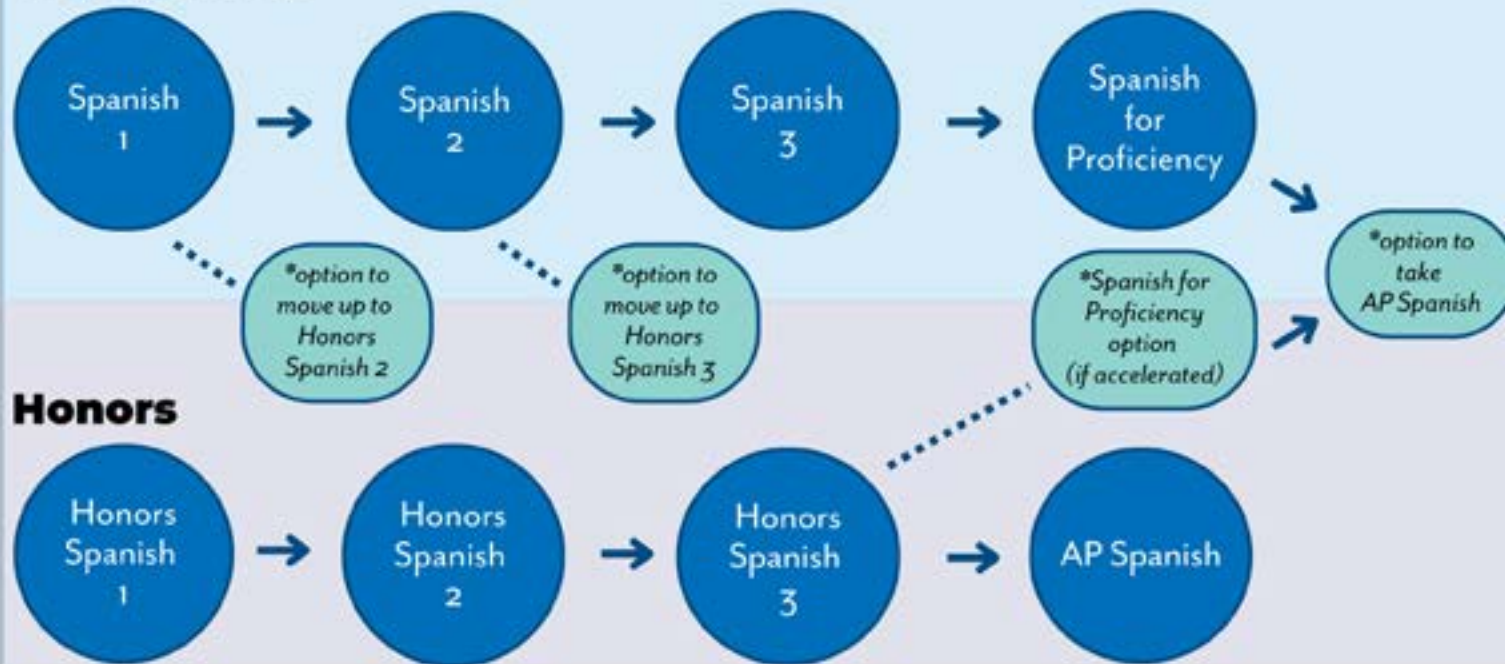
Spanish 1

Spanish 2

Spanish 3

Spanish for Proficiency

*option to take AP Spanish

*option to move up to Honors Spanish 2

*option to move up to Honors Spanish 3

*Spanish for Proficiency option (if accelerated)

Honors

Honors Spanish 1

Honors Spanish 2

Honors Spanish 3

AP Spanish